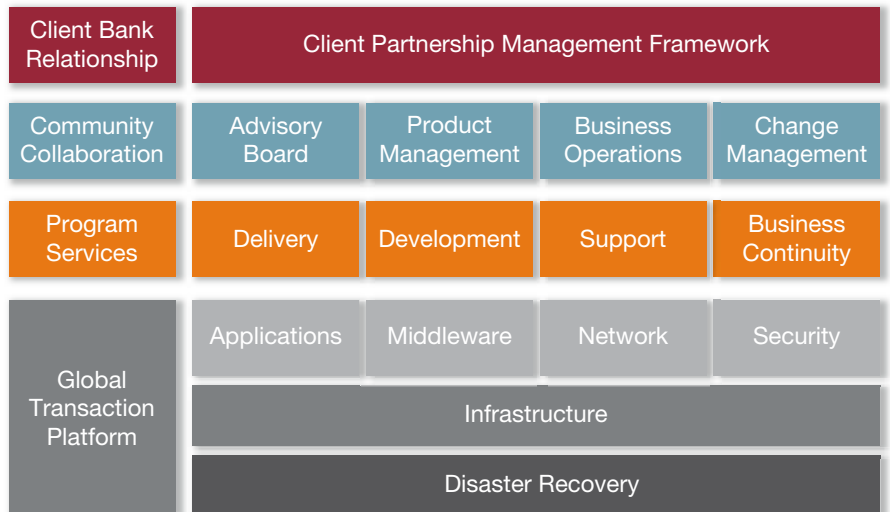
Client Bank Relationship

Client Partnership Management Framework

Community Collaboration

Advisory Board

Product Management

Business Operations

Change Management

Program Services

Delivery

Development

Support

Business Continuity

Global Transaction Platform

Applications

Middleware

Network

Security

Infrastructure

Disaster Recovery